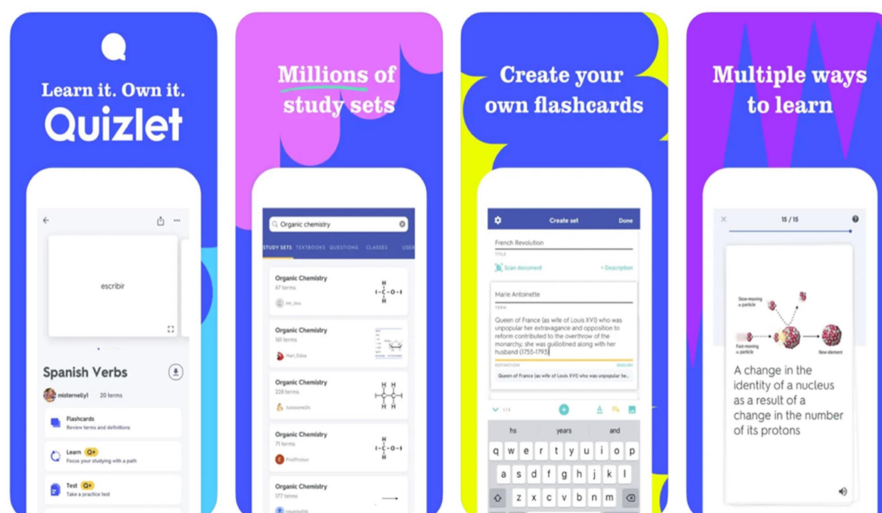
Learn it. Own it.

Quizlet

escribir

Spanish Verbs

misternelly1 20 terms

Flashcards
Review terms and definitions

Learn Q+
Focus your studying with a path

Test Q+
Take a practice test

Millions of study sets

Organic chemistry

STUDY SETS TEXTBOOKS QUESTIONS CLASSES USERS

Organic Chemistry
47 terms

Organic Chemistry
161 terms

Organic Chemistry
228 terms

Organic Chemistry
71 terms

Organic Chemistry
177 terms

Create your own flashcards

Create set Done

French Revolution
TITLE

Scan document + Description

Marie Antoinette
TERM

Queen of France (as wife of Louis XVI) who was unpopular her extravagance and opposition to reform contributed to the overthrow of the monarchy; she was guillotined along with her husband (1755-1793)
DEFINITION

Queen of France (as wife of Louis XVI) who was unpopular her e...

his years and

q w e r t y u i o p
a s d f g h j k l
z x c v b n m

Multiple ways to learn

15 / 15

Slow-moving a particle

Fast-moving a particle

New element

A change in the identity of a nucleus as a result of a change in the number of its protons